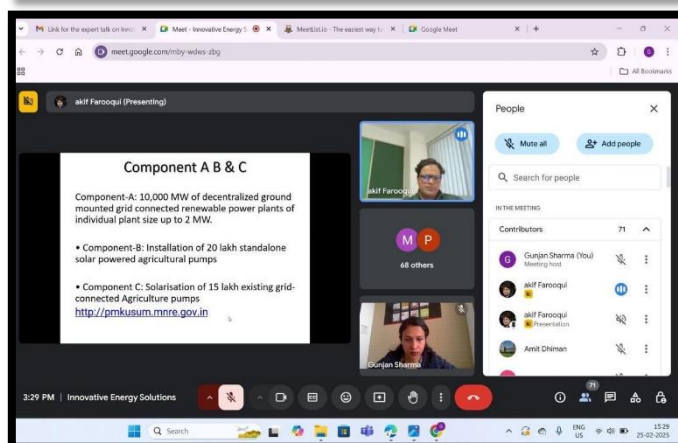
M Link for the expert talk on inno ×
Meet - Innovative Energy S ×
MeetList.io - The easiest way to ×
Google Meet ×
+

meet.google.com/mby-wdws-zbg

All Bookmarks

akif Farooqui (Presenting)

Component A B & C

Component-A: 10,000 MW of decentralized ground mounted grid connected renewable power plants of individual plant size up to 2 MW.

• Component-B: Installation of 20 lakh standalone solar powered agricultural pumps

• Component C: Solarisation of 15 lakh existing grid-connected Agriculture pumps

http://pmkusum.mnre.gov.in

akif Farooqui

M P

68 others

Gunjan Sharma

People

Mute all

Add people

Search for people

IN THE MEETING

Contributors 71

Gunjan Sharma (You)
Meeting host

akif Farooqui

akif Farooqui
Presentation

Amit Dhiman

3:29 PM | Innovative Energy Solutions

71

Search

ENG US

15:29
25-02-2025